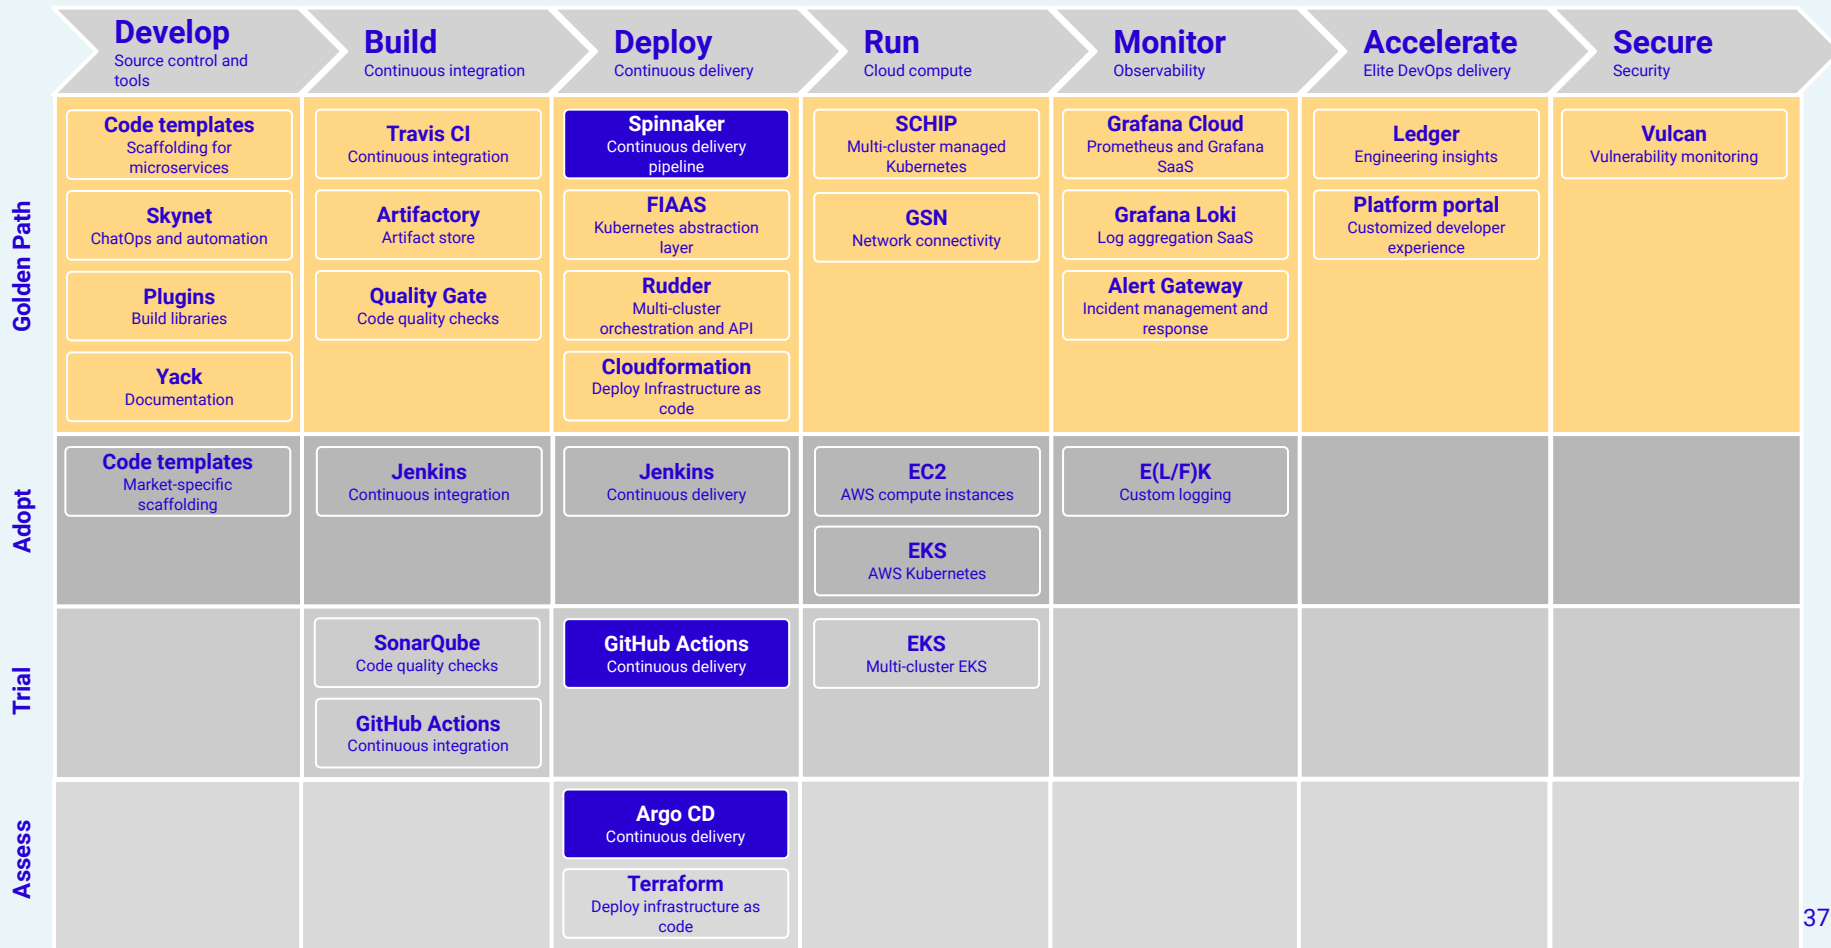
Develop
Source control and tools

Build
Continuous integration

Deploy
Continuous delivery

Run
Cloud compute

Monitor
Observability

Accelerate
Elite DevOps delivery

Secure
Security

Golden Path

| | Develop | Build | Deploy | Run | Monitor | Accelerate | Secure |
|---|---|---|---|---|---|---|---|
| Golden Path | Code templates Scaffolding for microservices; Skynet ChatOps and automation; Plugins Build libraries; Yack Documentation | Travis CI Continuous integration; Artifactory Artifact store; Quality Gate Code quality checks | Spinnaker Continuous delivery pipeline; FIAAS Kubernetes abstraction layer; Rudder Multi-cluster orchestration and API; Cloudformation Deploy Infrastructure as code | SCHIP Multi-cluster managed Kubernetes; GSN Network connectivity | Grafana Cloud Prometheus and Grafana SaaS; Grafana Loki Log aggregation SaaS; Alert Gateway Incident management and response | Ledger Engineering insights; Platform portal Customized developer experience | Vulcan Vulnerability monitoring |
| Adopt | Code templates Market-specific scaffolding | Jenkins Continuous integration | Jenkins Continuous delivery | EC2 AWS compute instances; EKS AWS Kubernetes | E(L/F)K Custom logging | | |
| Trial | | SonarQube Code quality checks; GitHub Actions Continuous integration | GitHub Actions Continuous delivery | EKS Multi-cluster EKS | | | |
| Assess | | | Argo CD Continuous delivery; Terraform Deploy infrastructure as code | | | | |

37